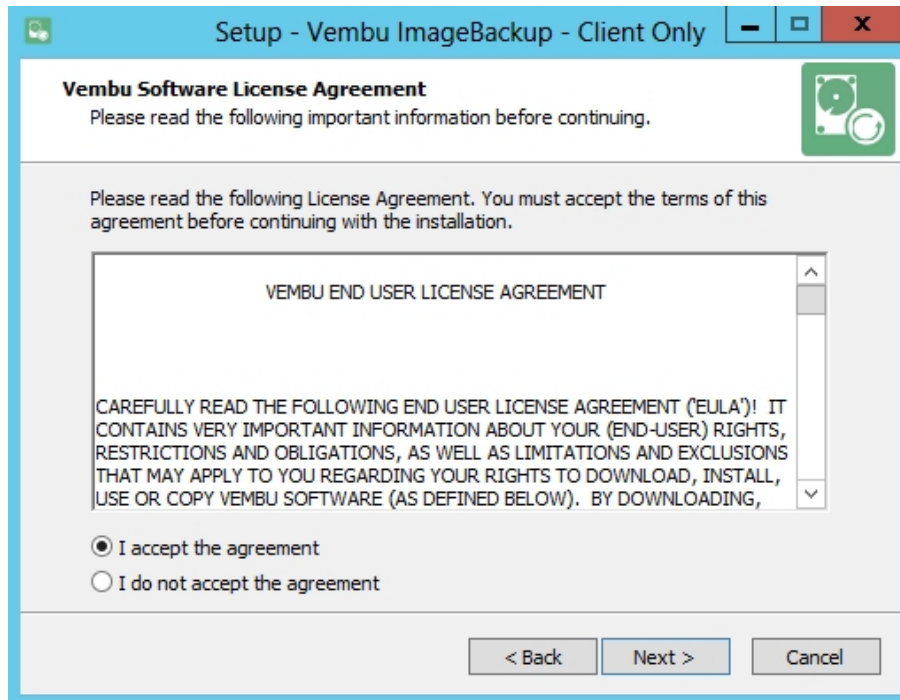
Setup - Vembu ImageBackup - Client Only

Vembu Software License Agreement
Please read the following important information before continuing.

Please read the following License Agreement. You must accept the terms of this agreement before continuing with the installation.

VEMBU END USER LICENSE AGREEMENT

CAREFULLY READ THE FOLLOWING END USER LICENSE AGREEMENT ('EULA')! IT CONTAINS VERY IMPORTANT INFORMATION ABOUT YOUR (END-USER) RIGHTS, RESTRICTIONS AND OBLIGATIONS, AS WELL AS LIMITATIONS AND EXCLUSIONS THAT MAY APPLY TO YOU REGARDING YOUR RIGHTS TO DOWNLOAD, INSTALL, USE OR COPY VEMBU SOFTWARE (AS DEFINED BELOW). BY DOWNLOADING,

I accept the agreement
I do not accept the agreement

< Back
Next >
Cancel